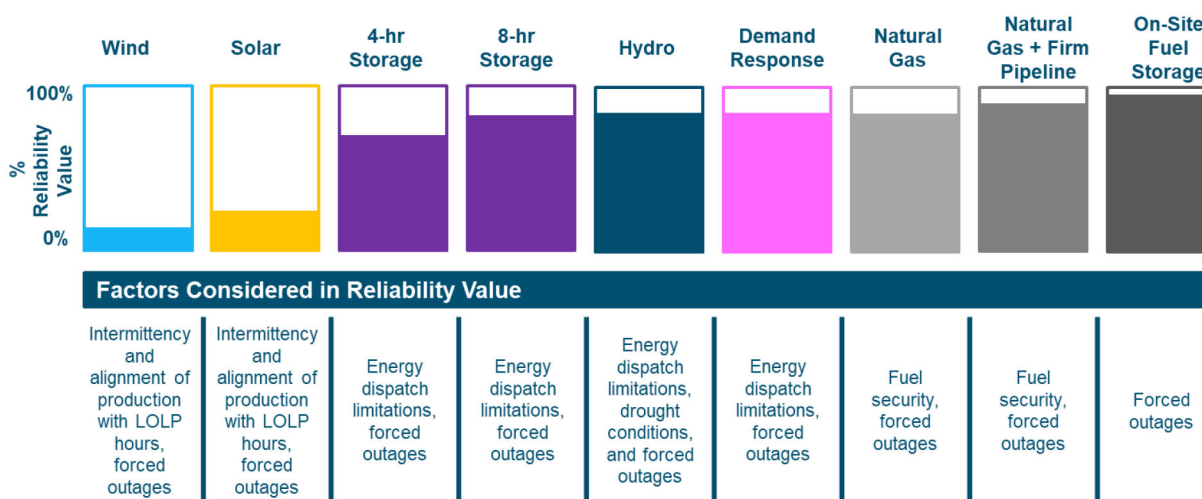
Wind | Solar | 4-hr Storage | 8-hr Storage | Hydro | Demand Response | Natural Gas | Natural Gas + Firm Pipeline | On-Site Fuel Storage

100%

% Reliability Value

0%

Factors Considered in Reliability Value

| Intermittency and alignment of production with LOLP hours, forced outages | Intermittency and alignment of production with LOLP hours, forced outages | Energy dispatch limitations, forced outages | Energy dispatch limitations, forced outages | Energy dispatch limitations, drought conditions, and forced outages | Energy dispatch limitations, forced outages | Fuel security, forced outages | Fuel security, forced outages | Forced outages |